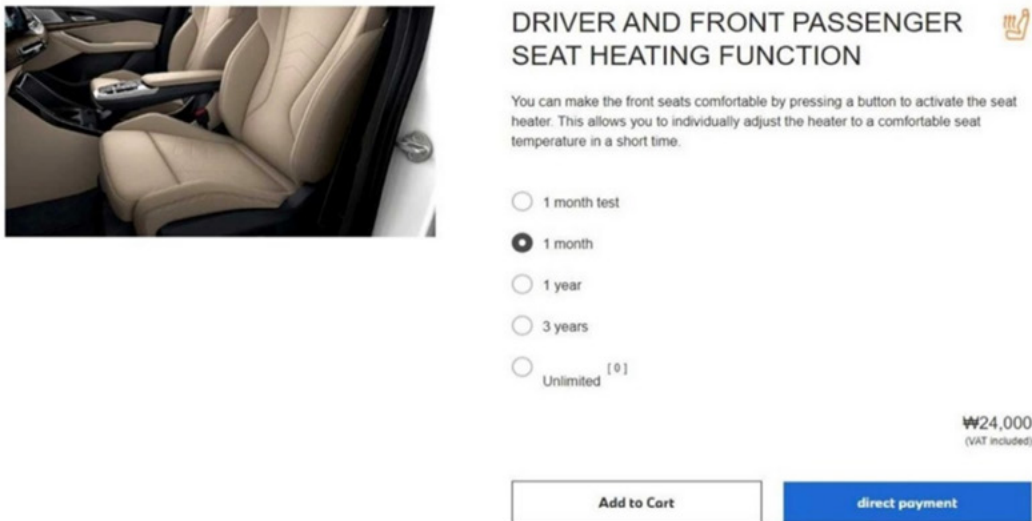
DRIVER AND FRONT PASSENGER SEAT HEATING FUNCTION

You can make the front seats comfortable by pressing a button to activate the seat heater. This allows you to individually adjust the heater to a comfortable seat temperature in a short time.

1 month test

1 month

1 year

3 years

Unlimited [0]

₩24,000
(VAT included)

Add to Cart

direct payment